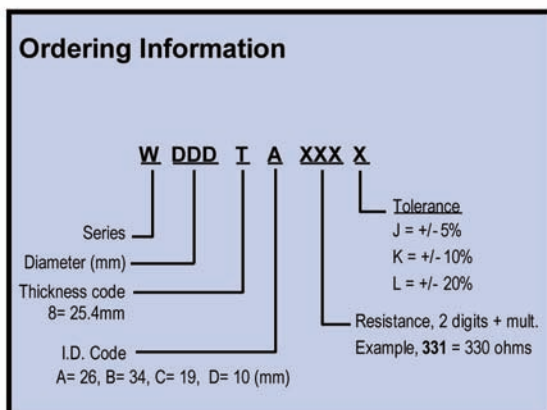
Ordering Information

W DDD T A XXX X

Tolerance
J = +/- 5%
K = +/- 10%
L = +/- 20%

Series

Diameter (mm)

Thickness code
8= 25.4mm

Resistance, 2 digits + mult.
Example, **331** = 330 ohms

I.D. Code
A= 26, B= 34, C= 19, D= 10 (mm)